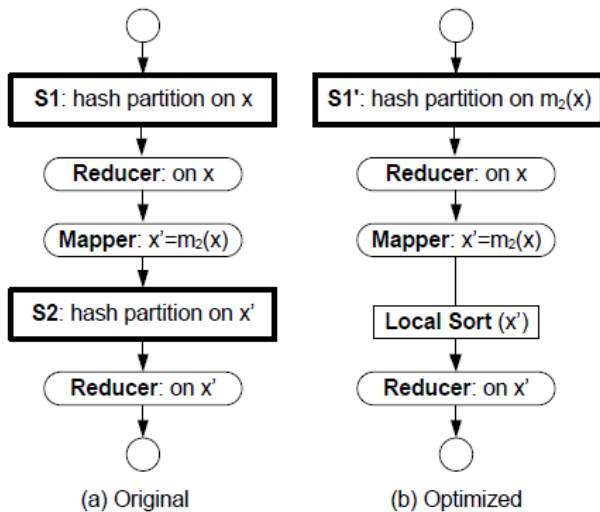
**S1**: hash partition on x

**Reducer**: on x

**Mapper**: x'=$m_2$(x)

**S2**: hash partition on x'

**Reducer**: on x'

(a) Original

**S1'**: hash partition on $m_2$(x)

**Reducer**: on x

**Mapper**: x'=$m_2$(x)

**Local Sort** (x')

**Reducer**: on x'

(b) Optimized